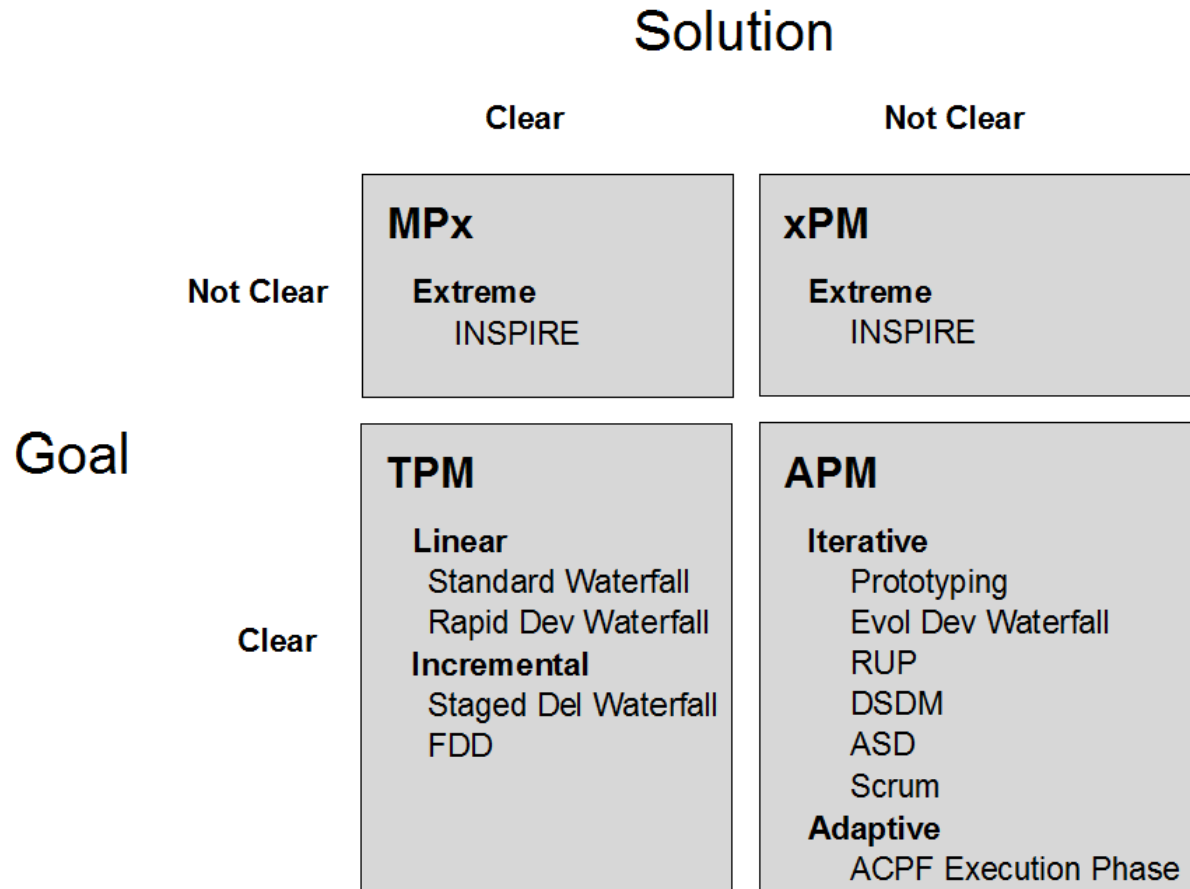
Solution

| | Clear | Not Clear |
|---|---|---|
| Not Clear | **MPx**<br>**Extreme**<br>INSPIRE | **xPM**<br>**Extreme**<br>INSPIRE |
| Clear | **TPM**<br>**Linear**<br>Standard Waterfall<br>Rapid Dev Waterfall<br>**Incremental**<br>Staged Del Waterfall<br>FDD | **APM**<br>**Iterative**<br>Prototyping<br>Evol Dev Waterfall<br>RUP<br>DSDM<br>ASD<br>Scrum<br>**Adaptive**<br>ACPF Execution Phase |

Goal